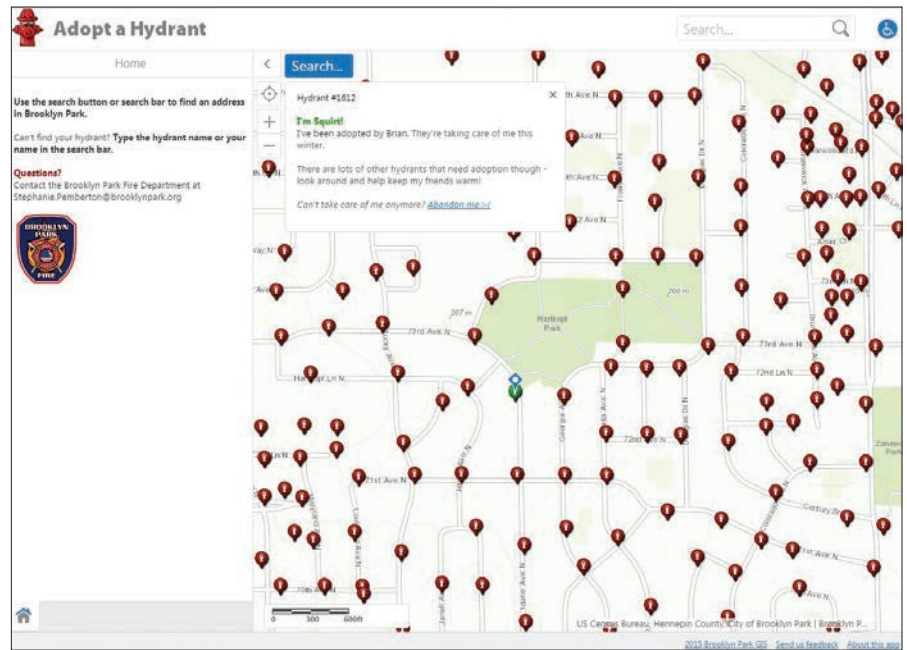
Adopt a Hydrant

Search...

Home

Use the search button or search bar to find an address in Brooklyn Park.

Can't find your hydrant? Type the hydrant name or your name in the search bar.

Questions?
Contact the Brooklyn Park Fire Department at Stephanie.Pemberton@brooklynpark.org

BROOKLYN PARK FIRE

Search...

Hydrant #1612

I'm Squirt!
I've been adopted by Brian. They're taking care of me this winter.

There are lots of other hydrants that need adoption though - look around and help keep my friends warm!

Can't take care of me anymore? Abandon me :-(

73rd Ave N

Hartkopf Ln N

Hartkopf Park

72nd Ln N

73rd Ave N

72nd Ave N

71st Ave N

Century Pkwy

71st Ave N

Zane Ave Park

0 300 600ft

US Census Bureau, Hennepin County, City of Brooklyn Park | Brooklyn P...

2015 Brooklyn Park GIS Send us feedback About this app